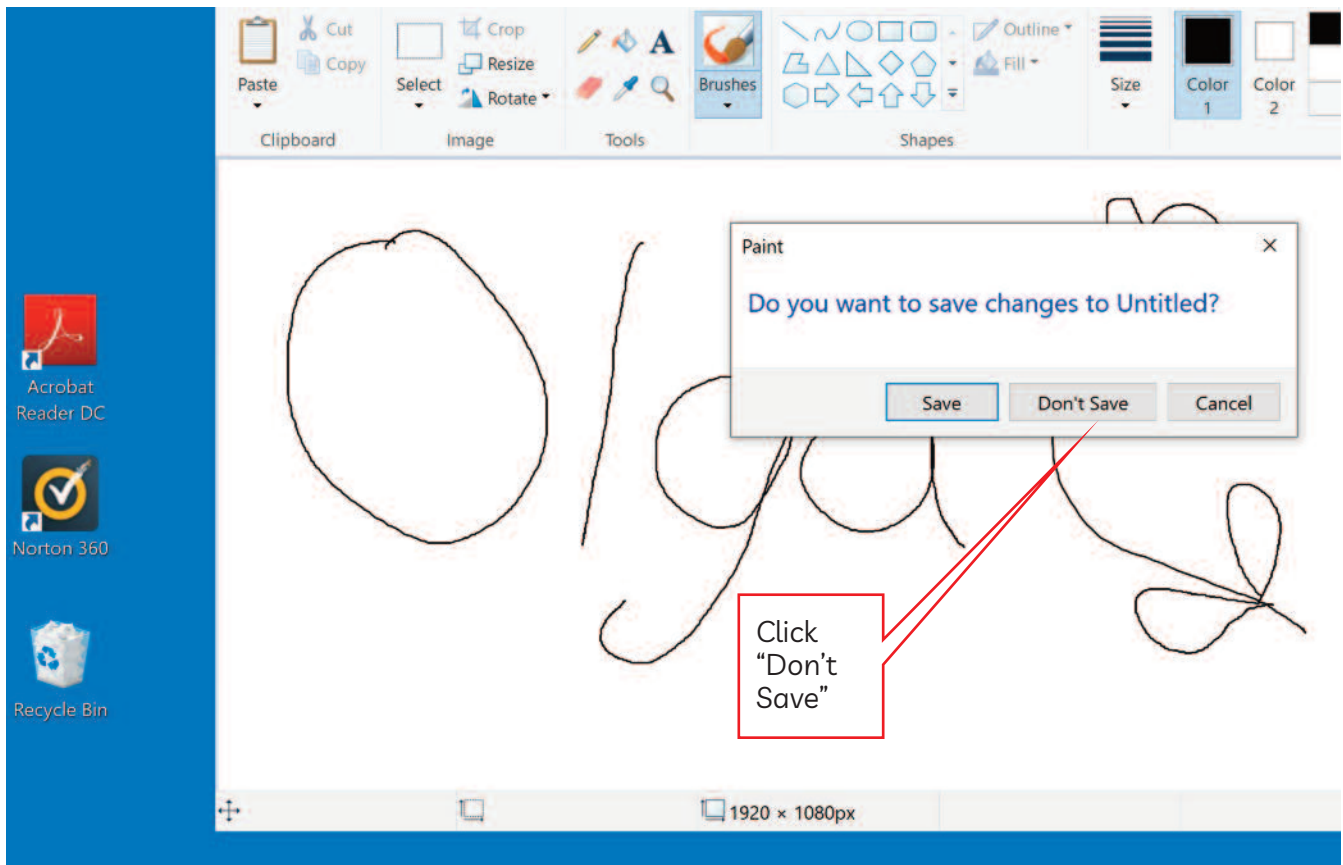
Paste
Cut
Copy
Clipboard
Select
Crop
Resize
Rotate
Image
A
Tools
Brushes
Outline
Fill
Shapes
Size
Color 1
Color 2

Acrobat Reader DC
Norton 360
Recycle Bin

Paint
×
Do you want to save changes to Untitled?
Save
Don't Save
Cancel

Click “Don’t Save”

1920 × 1080px